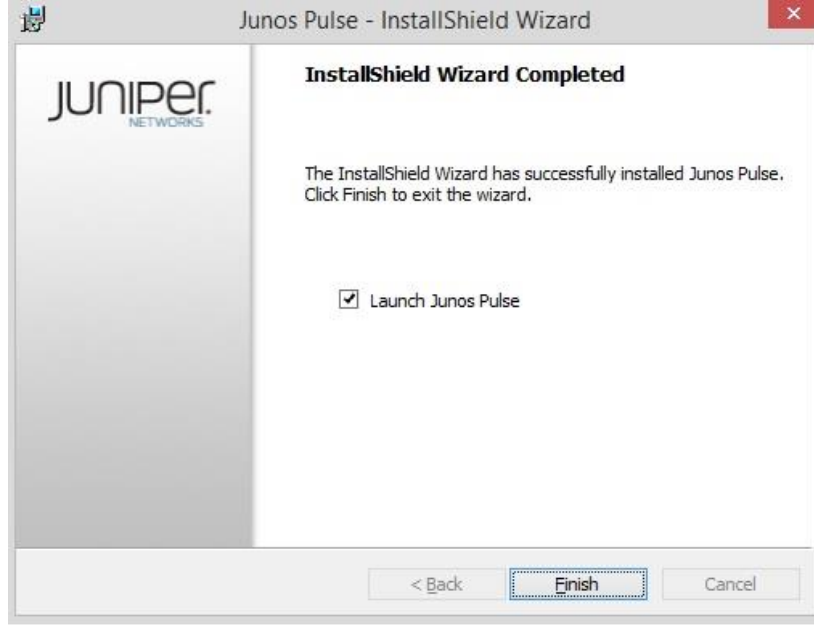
Junos Pulse - InstallShield Wizard

JUNIPer.
NETWORKS

InstallShield Wizard Completed

The InstallShield Wizard has successfully installed Junos Pulse. Click Finish to exit the wizard.

Launch Junos Pulse

< Back
Finish
Cancel